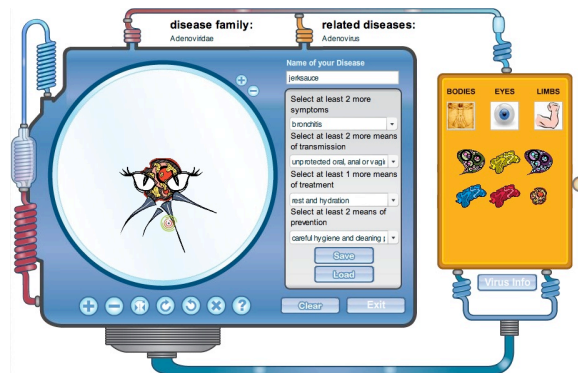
disease family:
Adenoviridae

related diseases:
Adenovirus

Name of your Disease
jerkesauce

Select at least 2 more symptoms
bronchitis

Select at least 2 more means of transmission
unprotected oral, anal or vagi

Select at least 1 more means of treatment
rest and hydration

Select at least 2 means of prevention
careful hygiene and cleaning

Save
Load

Clear
Exit

BODIES
EYES
LIMBS

Virus Info